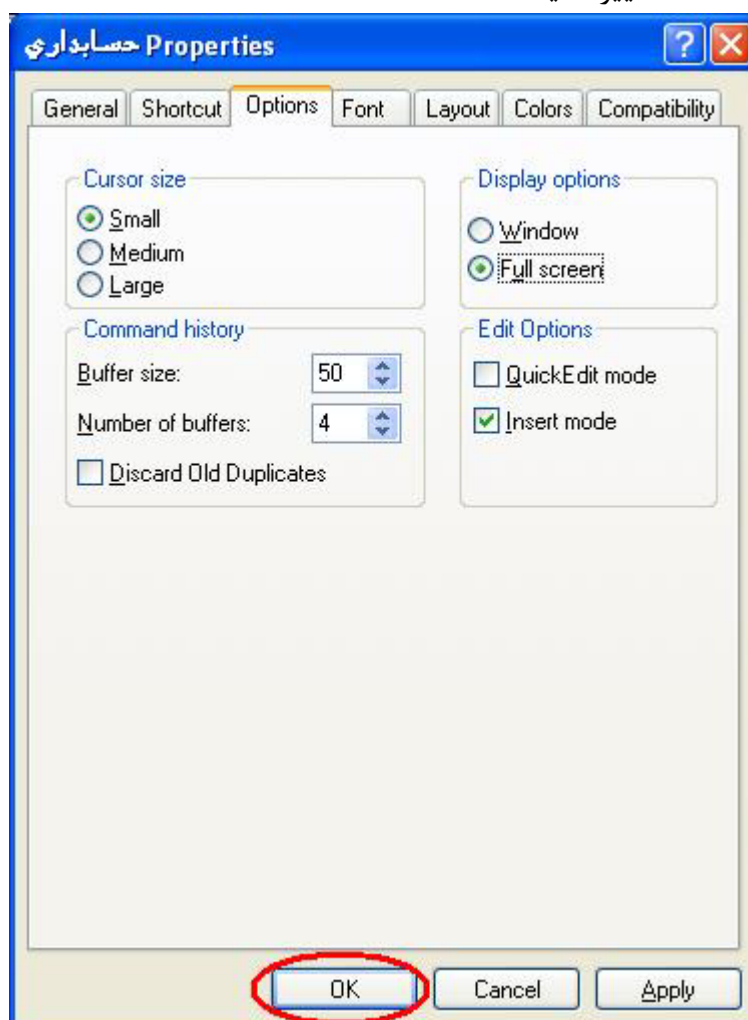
حسابداري Properties

General | Shortcut | Options | Font | Layout | Colors | Compatibility

Cursor size
Small
Medium
Large

Display options
Window
Full screen

Command history
Buffer size: 50
Number of buffers: 4
Discard Old Duplicates

Edit Options
QuickEdit mode
Insert mode

OK | Cancel | Apply